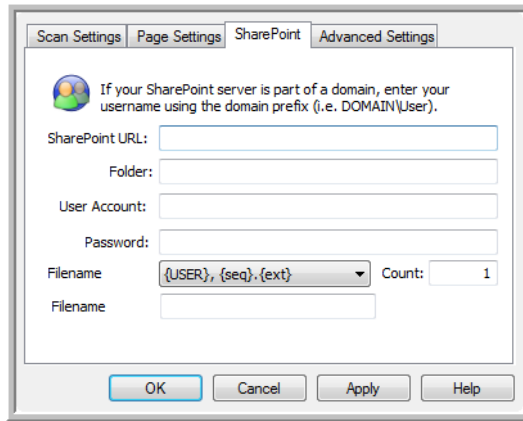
Scan Settings | Page Settings | SharePoint | Advanced Settings

If your SharePoint server is part of a domain, enter your username using the domain prefix (i.e. DOMAIN\User).

SharePoint URL:

Folder:

User Account:

Password:

Filename {USER}, {seq}.{ext} Count: 1

Filename

OK Cancel Apply Help